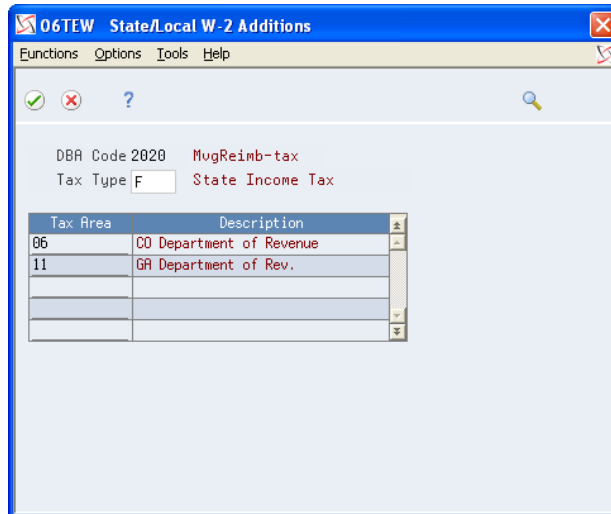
06TEW State/Local W-2 Additions

Functions Options Tools Help

?

DBA Code 2020 MvgReimb-tax
Tax Type F State Income Tax

| Tax Area | Description |
|---|---|
| 06 | CO Department of Revenue |
| 11 | GA Department of Rev. |
| | |
| | |
| | |